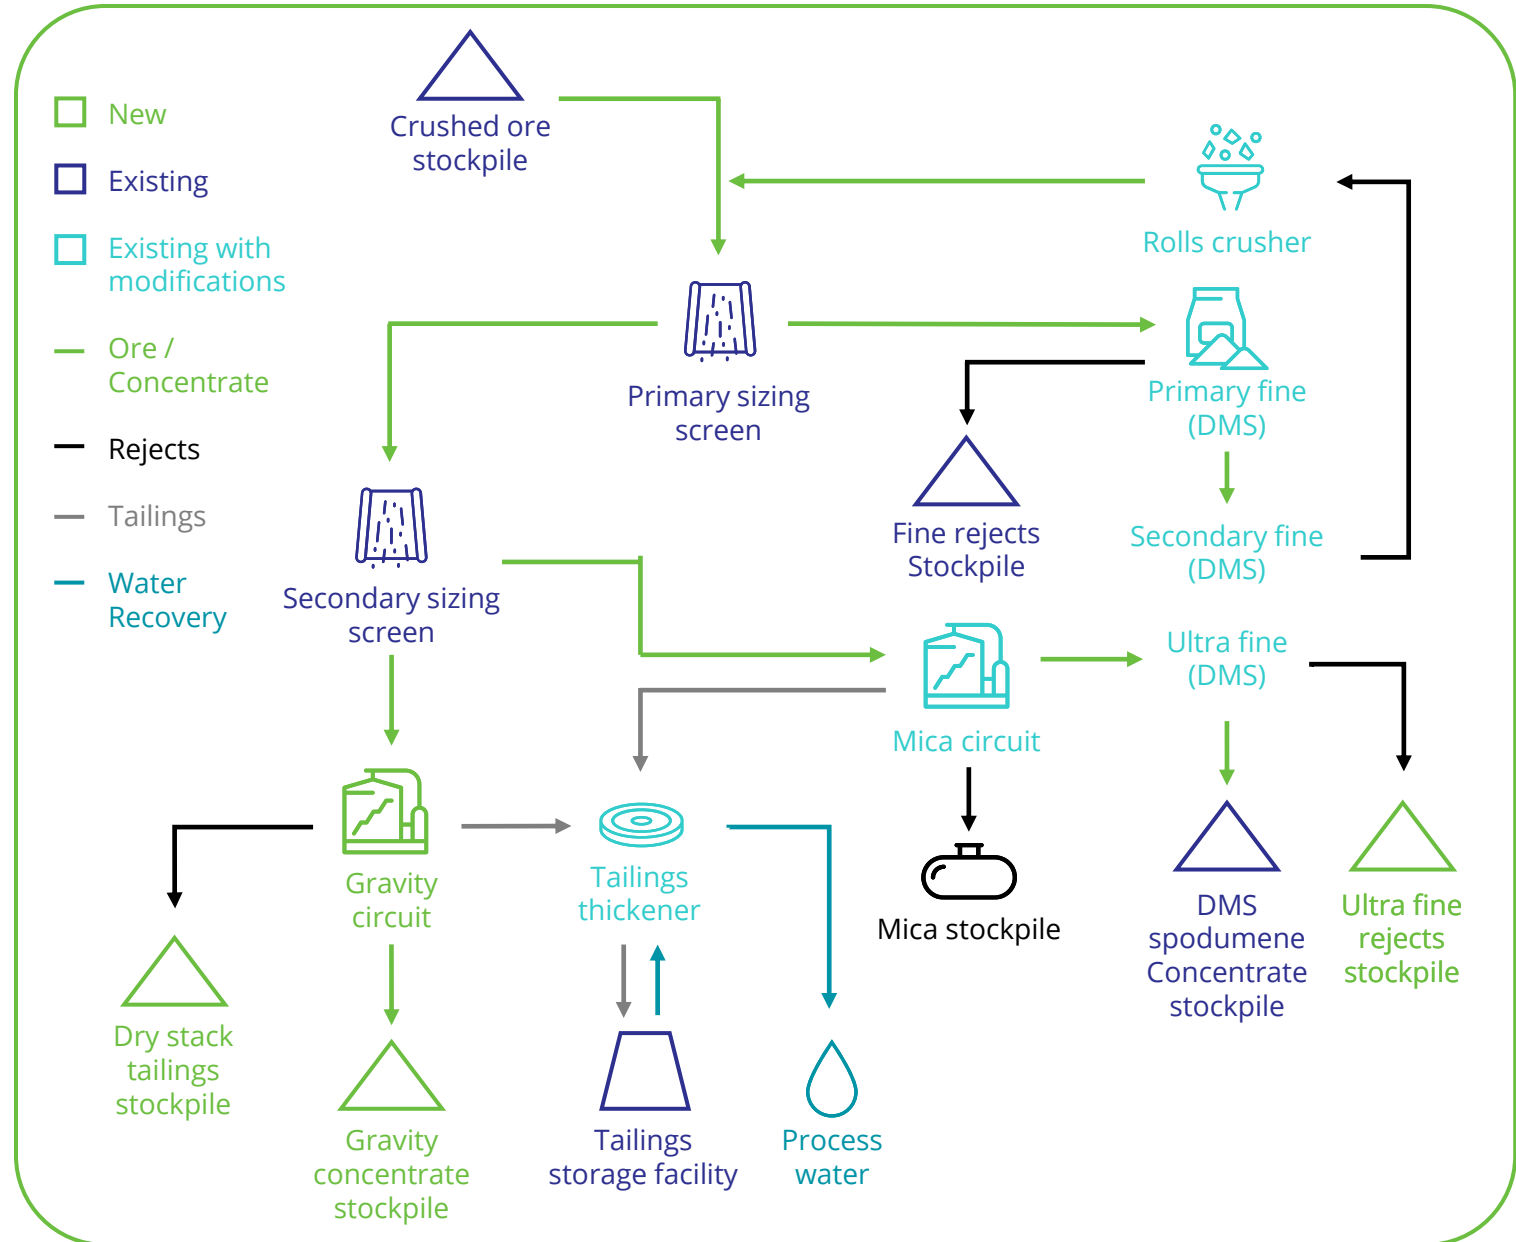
New
Existing
Existing with modifications
Ore / Concentrate
Rejects
Tailings
Water Recovery

Crushed ore stockpile

Rolls crusher

Primary sizing screen

Primary fine (DMS)

Fine rejects Stockpile

Secondary fine (DMS)

Secondary sizing screen

Mica circuit

Ultra fine (DMS)

Gravity circuit

Tailings thickener

Mica stockpile

DMS spodumene Concentrate stockpile

Ultra fine rejects stockpile

Dry stack tailings stockpile

Gravity concentrate stockpile

Tailings storage facility

Process water